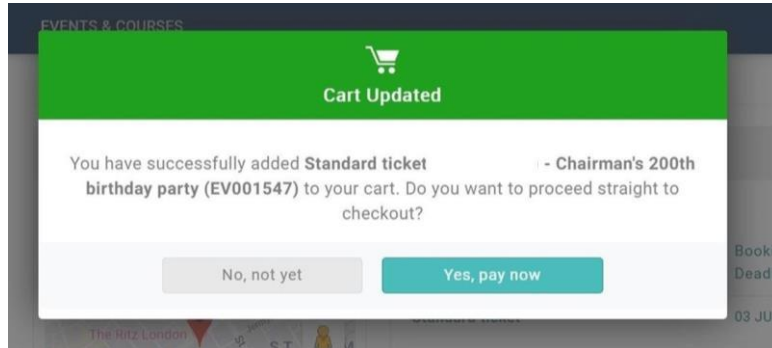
EVENTS & COURSES

Cart Updated

You have successfully added Standard ticket - Chairman's 200th birthday party (EV001547) to your cart. Do you want to proceed straight to checkout?

No, not yet

Yes, pay now

Book
Dead

03 JU

The Ritz London